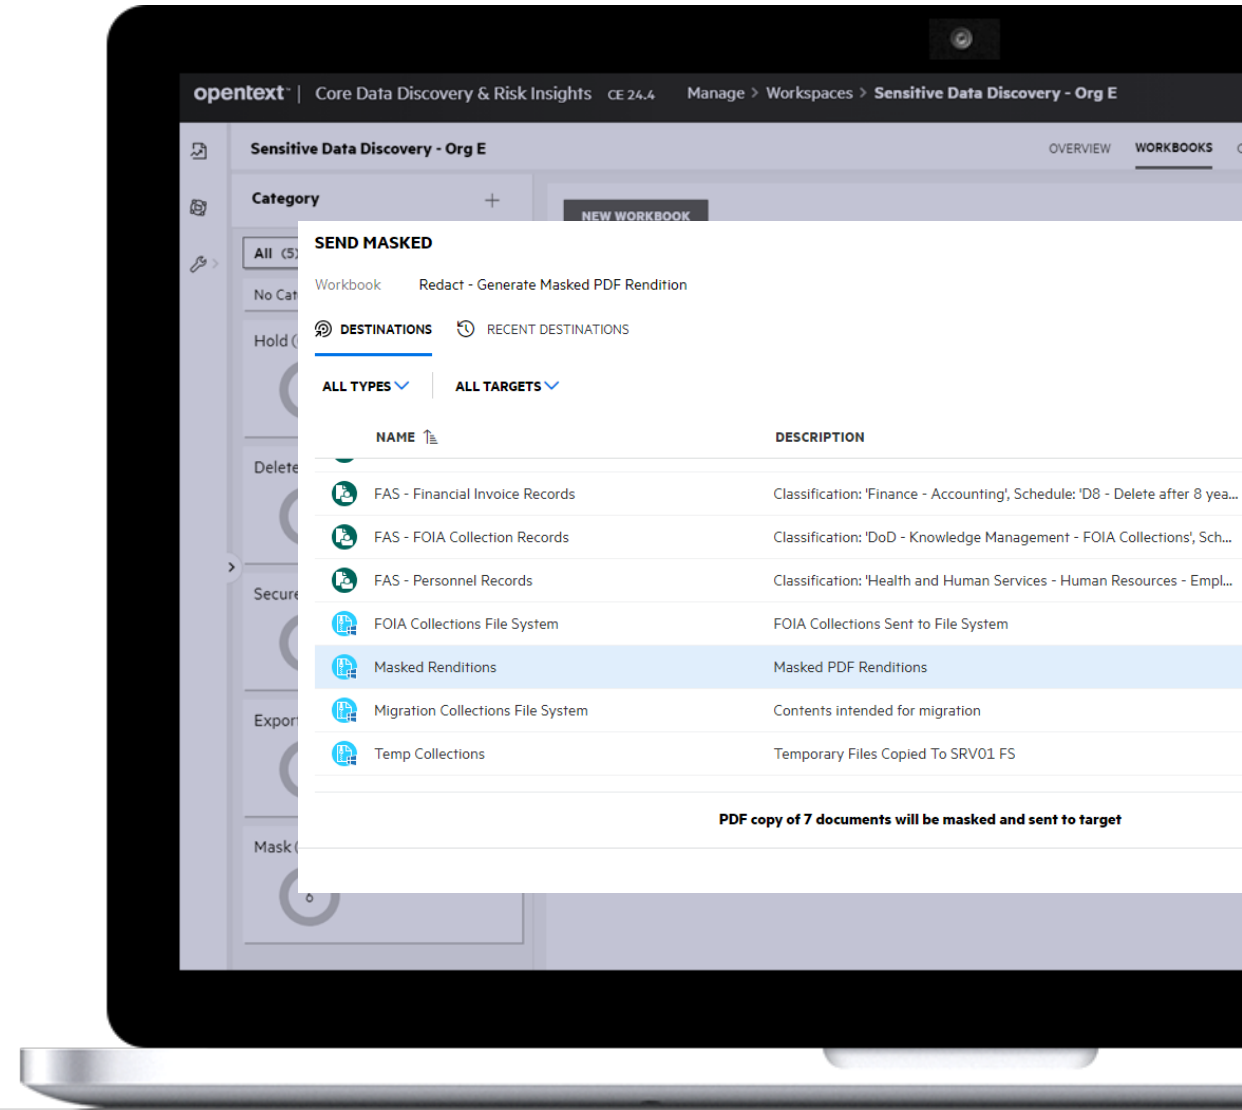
opentext™ | Core Data Discovery & Risk Insights CE 24.4 Manage > Workspaces > Sensitive Data Discovery - Org E

Sensitive Data Discovery - Org E

OVERVIEW WORKBOOKS

Category

NEW WORKBOOK

All (5

No Cat

Hold (

Delete

Secure

Expor

Mask (

SEND MASKED

Workbook Redact - Generate Masked PDF Rendition

DESTINATIONS RECENT DESTINATIONS

ALL TYPES ALL TARGETS

| NAME | DESCRIPTION |
|---|---|
| FAS - Financial Invoice Records | Classification: 'Finance - Accounting', Schedule: 'D8 - Delete after 8 yea... |
| FAS - FOIA Collection Records | Classification: 'DoD - Knowledge Management - FOIA Collections', Sch... |
| FAS - Personnel Records | Classification: 'Health and Human Services - Human Resources - Empl... |
| FOIA Collections File System | FOIA Collections Sent to File System |
| Masked Renditions | Masked PDF Renditions |
| Migration Collections File System | Contents intended for migration |
| Temp Collections | Temporary Files Copied To SRV01 FS |

PDF copy of 7 documents will be masked and sent to target